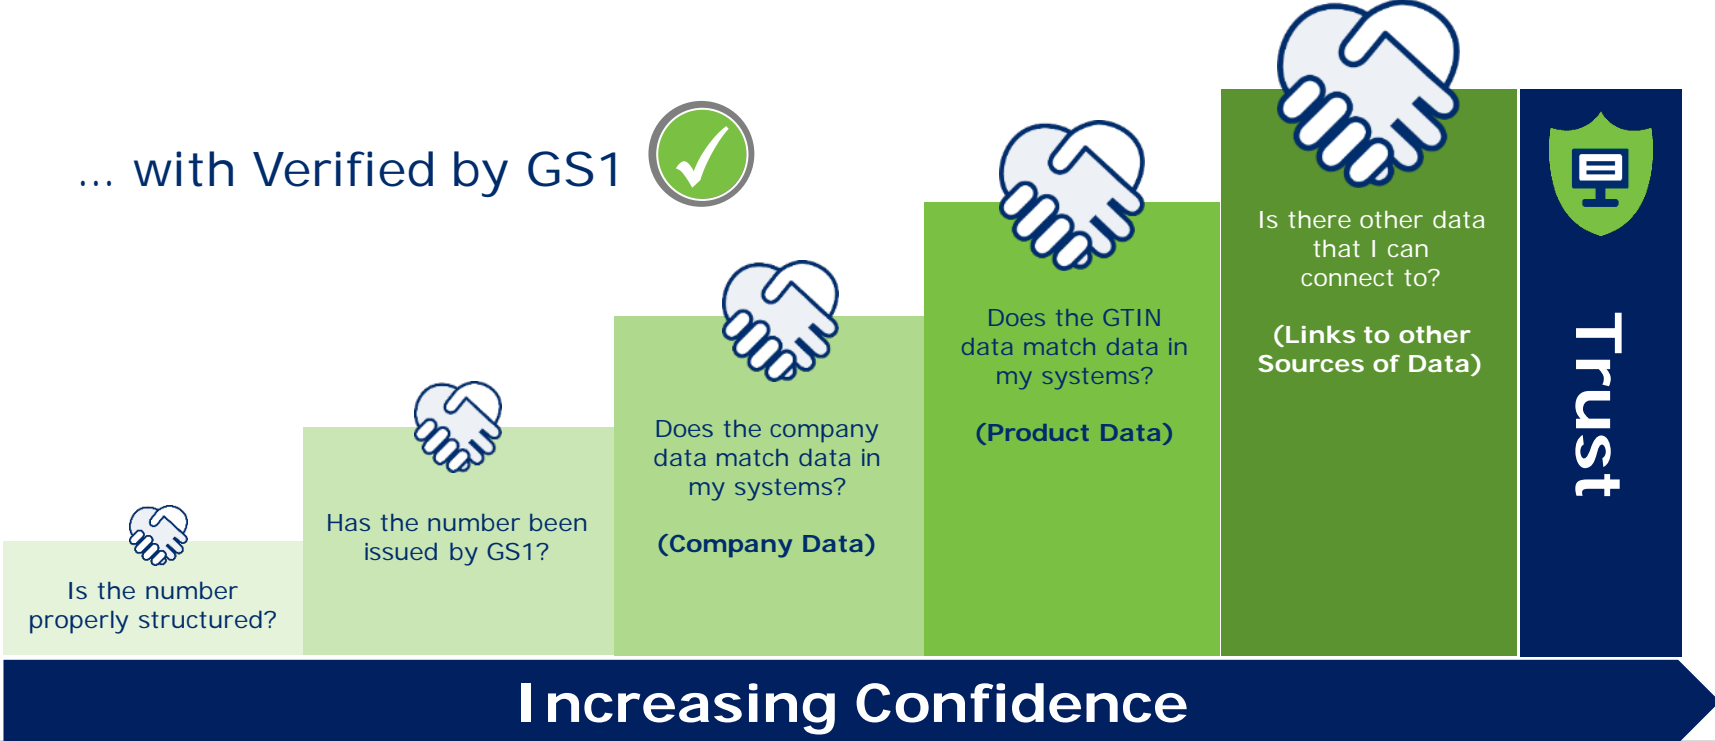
... with Verified by GS1

Is the number properly structured?

Has the number been issued by GS1?

Does the company data match data in my systems?

(Company Data)

Does the GTIN data match data in my systems?

(Product Data)

Is there other data that I can connect to?

(Links to other Sources of Data)

Trust

Increasing Confidence